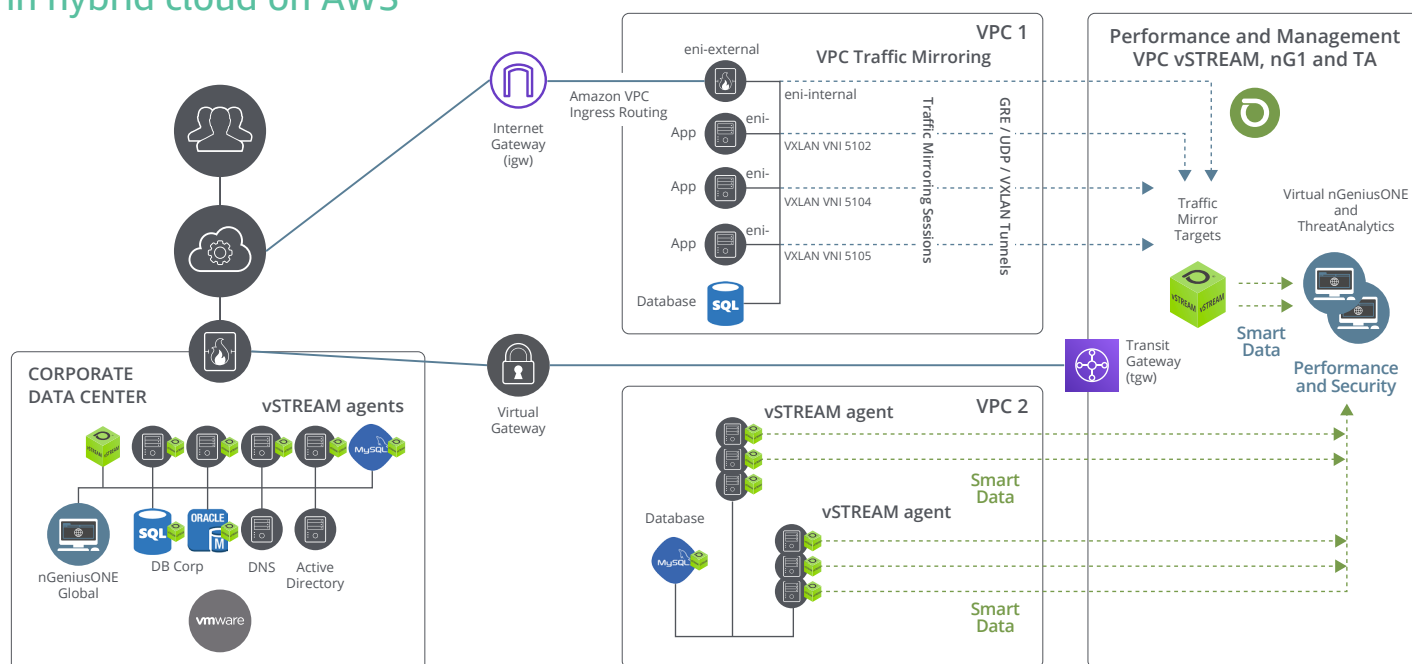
in hybrid cloud on AWS

Internet Gateway (igw)

Amazon VPC Ingress Routing

VPC 1

VPC Traffic Mirroring

eni-external

eni-internal

App

eni-

VXLAN VNI 5102

App

eni-

VXLAN VNI 5104

App

eni-

VXLAN VNI 5105

Database

SQL

Traffic Mirroring Sessions

GRE / UDP / VXLAN Tunnels

Performance and Management VPC vSTREAM, nG1 and TA

Traffic Mirror Targets

Virtual nGeniusONE and ThreatAnalytics

vSTREAM vSTREAM

Smart Data

Performance and Security

Transit Gateway (tgw)

CORPORATE DATA CENTER

vSTREAM agents

vSTREAM vSTREAM

MySQL

SQL

ORACLE

nGeniusONE Global

DB Corp

DNS

Active Directory

vmware

Virtual Gateway

VPC 2

vSTREAM agent

Smart Data

Database

MySQL

vSTREAM agent

Smart Data